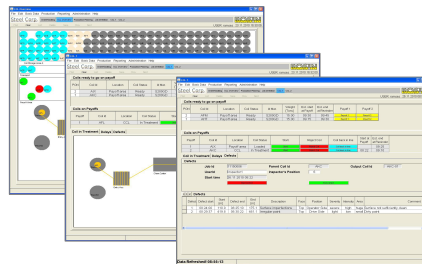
Steel Corp.

Coils ready to go on payoff

Coils on Payoffs

Coil in Treatment | Delays | Defects

Coils ready to go on payoff

Coils on Payoffs

Coil in Treatment | Delays | Defects

Defects

Data Refreshed 08:34:12